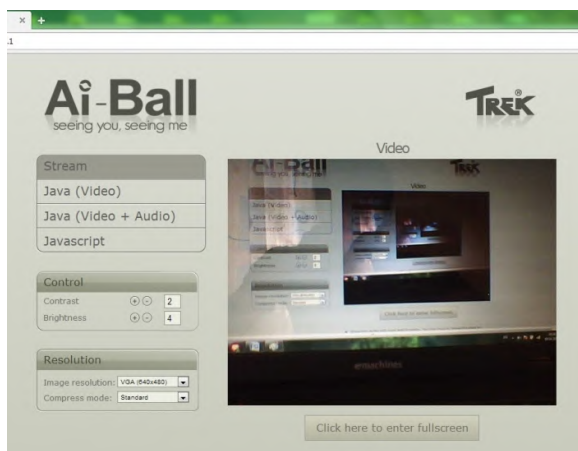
× +

1

Ai-Ball
seeing you, seeing me

TREK

Stream
Java (Video)
Java (Video + Audio)
Javascript

Control
Contrast 2
Brightness 4

Resolution
Image resolution: VGA (640x480)
Compress mode: Standard

Video

Click here to enter fullscreen